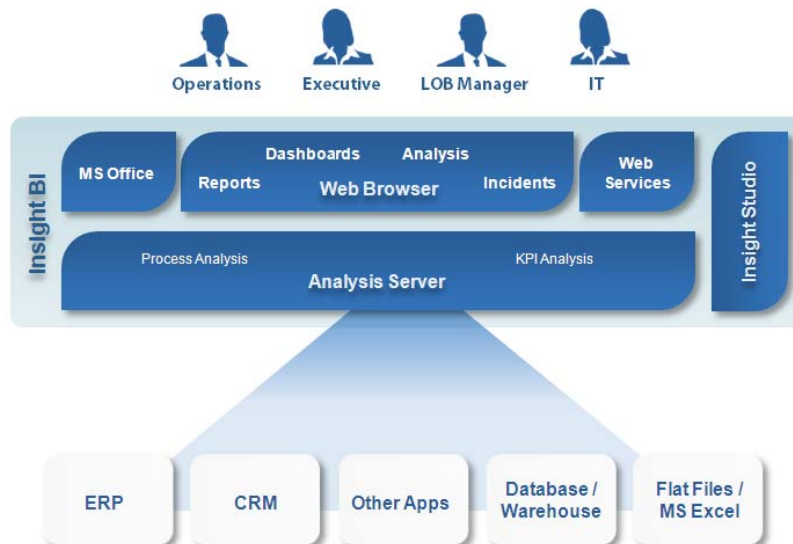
Operations Executive LOB Manager IT

Insight BI

MS Office

Dashboards Analysis
Reports Web Browser Incidents

Web Services

Insight Studio

Process Analysis KPI Analysis
Analysis Server

ERP

CRM

Other Apps

Database / Warehouse

Flat Files / MS Excel